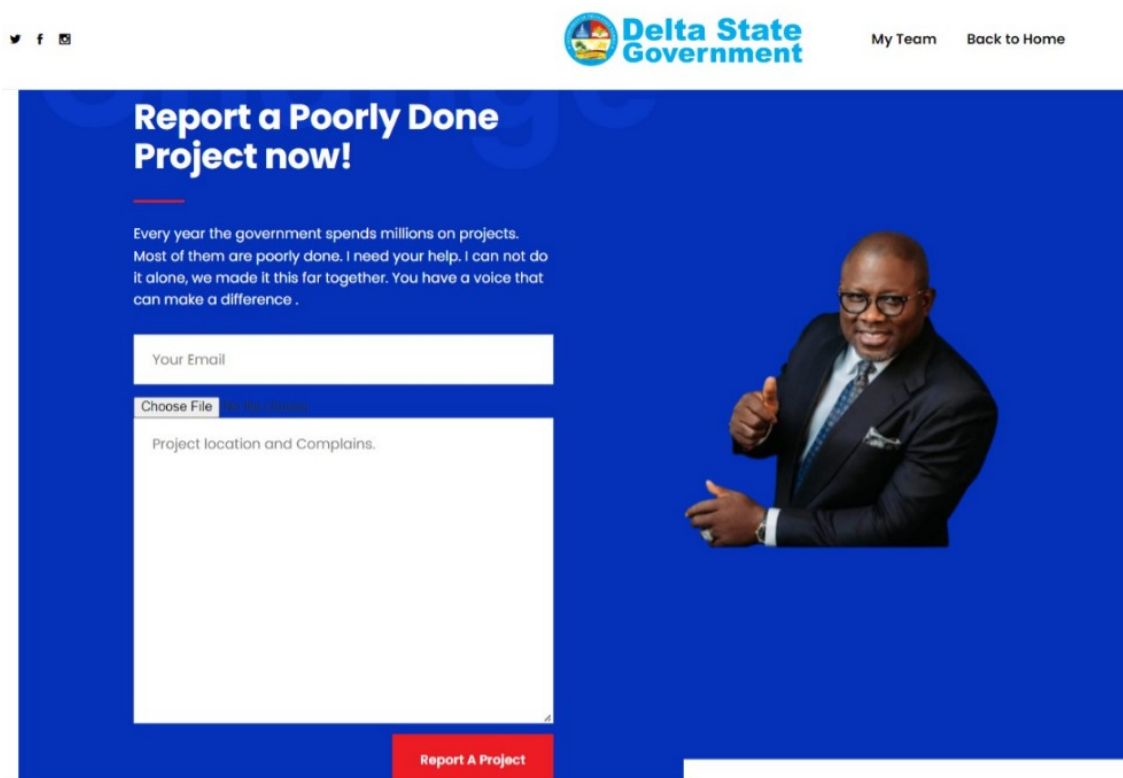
Delta State Government

My Team Back to Home

Report a Poorly Done Project now!

Every year the government spends millions on projects. Most of them are poorly done. I need your help. I can not do it alone, we made it this far together. You have a voice that can make a difference .

Your Email

Choose File No file chosen

Project location and Complains.

Report A Project